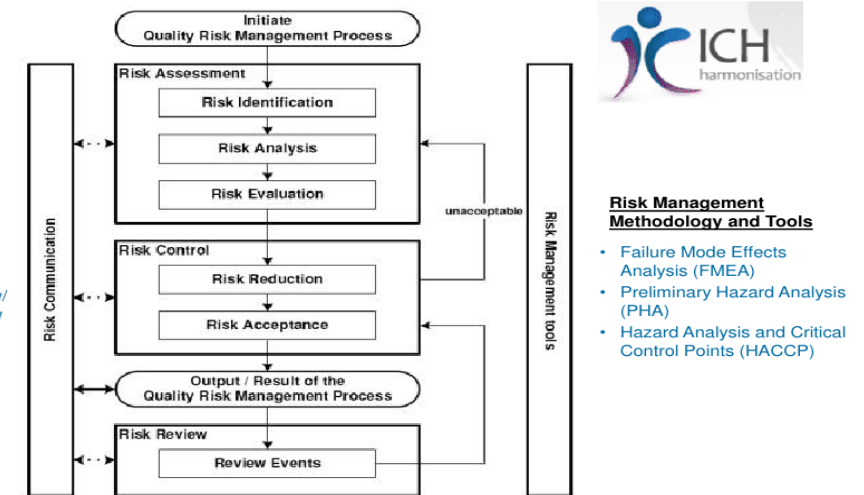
Initiate
Quality Risk Management Process

Risk Assessment

Risk Identification

Risk Analysis

Risk Evaluation

unacceptable

Risk Control

Risk Reduction

Risk Acceptance

Output / Result of the
Quality Risk Management Process

Risk Review

Review Events

Risk Communication

Risk Management tools

ICH
harmonisation

Risk Management Methodology and Tools

• Failure Mode Effects Analysis (FMEA)
• Preliminary Hazard Analysis (PHA)
• Hazard Analysis and Critical Control Points (HACCP)

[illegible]/
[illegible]